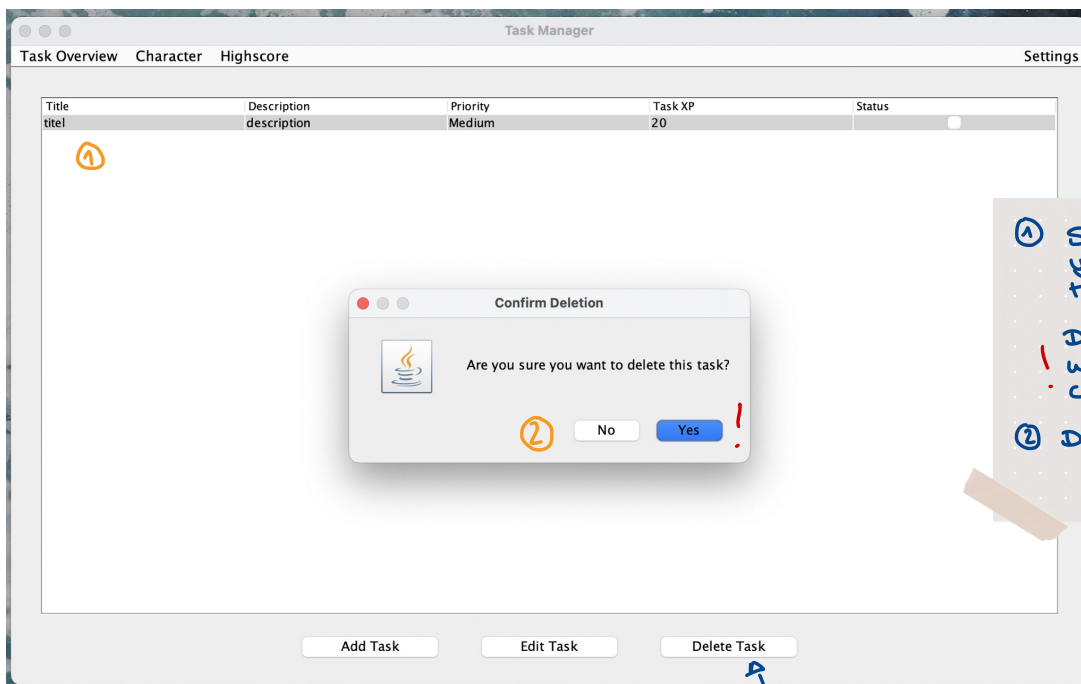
Task Manager

Task Overview Character Highscore Settings

| Title | Description | Priority | Task XP | Status |
|---|---|---|---|---|
| titel | description | Medium | 20 | |

①

Confirm Deletion

Are you sure you want to delete this task?

② No Yes !

Add Task Edit Task Delete Task

① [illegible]

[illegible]

② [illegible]